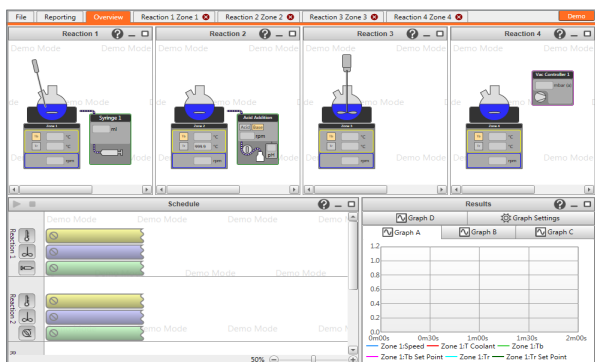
File | Reporting | Overview | Reaction 1 Zone 1 | Reaction 2 Zone 2 | Reaction 3 Zone 3 | Reaction 4 Zone 4 | Demo

Reaction 1
Demo Mode
Syringe 1
ml
°C
°C
rpm

Reaction 2
Demo Mode
Axial Addition
Auto Base
rpm
°C
°C

Reaction 3
Demo Mode
°C
°C
rpm

Reaction 4
Demo Mode
Vac Controller 1
°C
°C
rpm

Schedule
Demo Mode
Reaction 1
Reaction 2
50%

Results
Graph D
Graph Settings
Graph A
Graph B
Graph C
1.2
1.0
0.8
0.6
0.4
0.2
0.0
0m00s
0m30s
1m00s
1m30s
2m00s
Zone 1:Speed
Zone 1:T Coolant
Zone 1:Tb
Zone 1:Tb Set Point
Zone 1:Tr
Zone 1:Tr Set Point